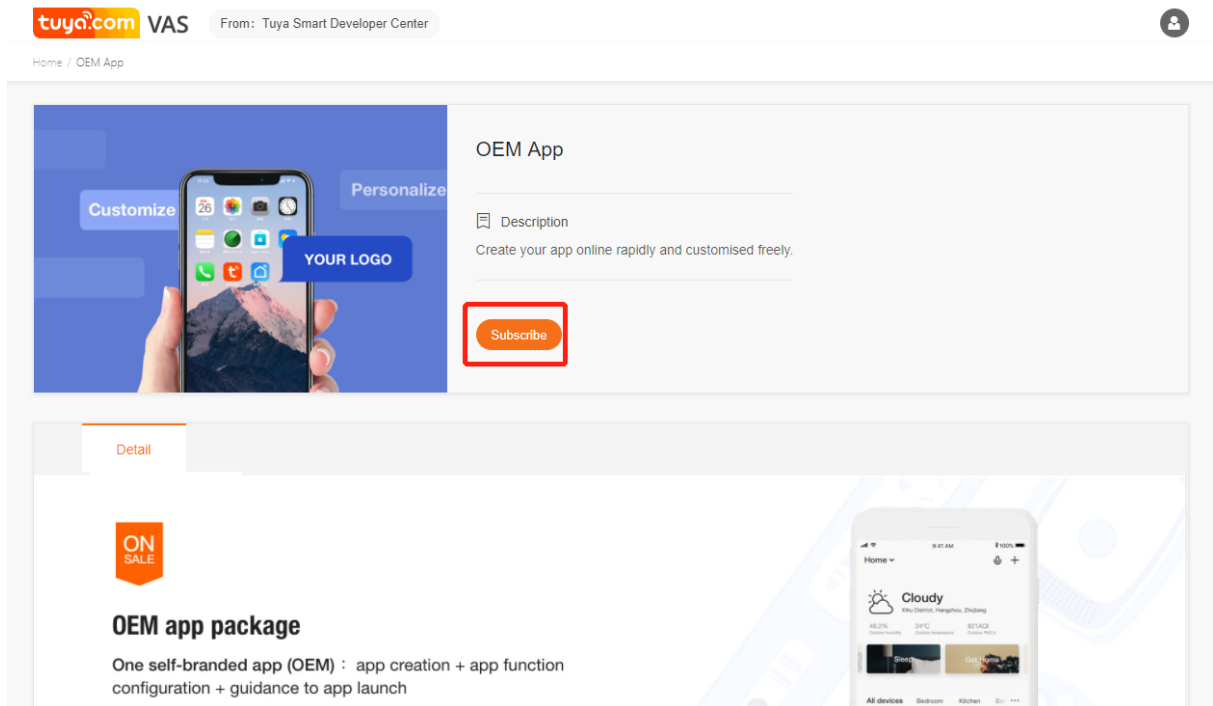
tuya.com VAS From：Tuya Smart Developer Center

Home / OEM App

Customize

Personalize

YOUR LOGO

OEM App

Description

Create your app online rapidly and customised freely.

Subscribe

Detail

ON SALE

OEM app package

One self-branded app (OEM)： app creation + app function configuration + guidance to app launch

9:41 AM

100%

Home

Cloudy

Xihu District, Hangzhou, Zhejiang

46.2%

24°C

821AQI

Sleep

Got Home

All devices

Bedroom

Kitchen